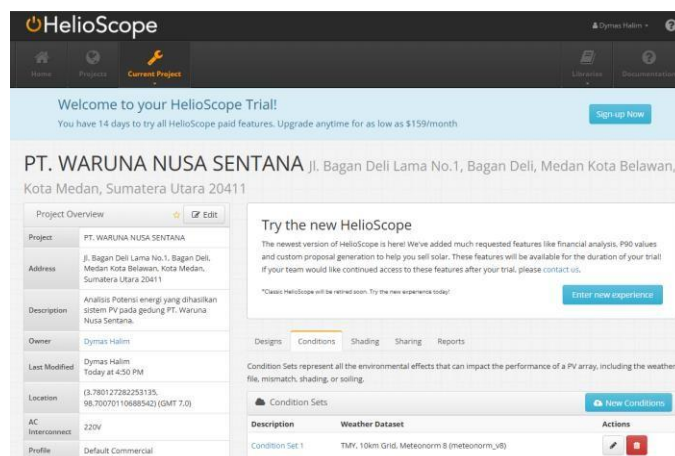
HelioScope

Dymas Halim

Home Projects Current Project Libraries Documentation

Welcome to your HelioScope Trial!
You have 14 days to try all HelioScope paid features. Upgrade anytime for as low as $159/month

Sign-up Now

PT. WARUNA NUSA SENTANA Jl. Bagan Deli Lama No.1, Bagan Deli, Medan Kota Belawan, Kota Medan, Sumatera Utara 20411

Project Overview Edit

| Project | PT. WARUNA NUSA SENTANA |
|---|---|
| Address | Jl. Bagan Deli Lama No.1, Bagan Deli, Medan Kota Belawan, Kota Medan, Sumatera Utara 20411 |
| Description | Analisis Potensi energi yang dihasilkan sistem PV pada gedung PT. Waruna Nusa Sentana. |
| Owner | Dymas Halim |
| Last Modified | Dymas Halim Today at 4:50 PM |
| Location | (3.780127282253135, 98.70070110688542) (GMT 7.0) |
| AC Interconnect | 220V |
| Profile | Default Commercial |

Try the new HelioScope

The newest version of HelioScope is here! We've added much requested features like financial analysis, P90 values and custom proposal generation to help you sell solar. These features will be available for the duration of your trial! If your team would like continued access to these features after your trial, please contact us.

*Classic HelioScope will be retired soon. Try the new experience today!

Enter new experience

Designs Conditions Shading Sharing Reports

Condition Sets represent all the environmental effects that can impact the performance of a PV array, including the weather file, mismatch, shading, or soiling.

Condition Sets New Conditions

| Description | Weather Dataset | Actions |
|---|---|---|
| Condition Set 1 | TMY, 10km Grid, Meteonorm 8 (meteonorm_v8) | |